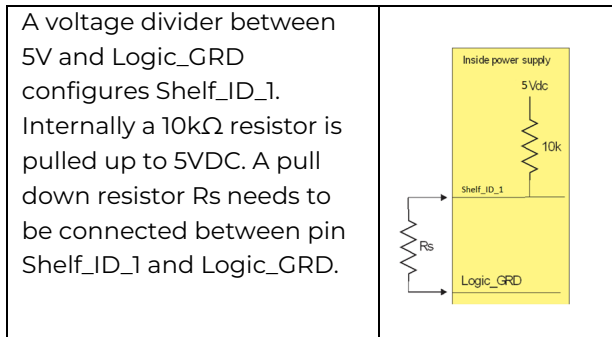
| A voltage divider between 5V and Logic_GRD configures Shelf_ID_1. Internally a 10kΩ resistor is pulled up to 5VDC. A pull down resistor Rs needs to be connected between pin Shelf_ID_1 and Logic_GRD. | Inside power supply 5Vdc 10k Shelf_ID_1 Rs Logic_GRD |
|---|---|